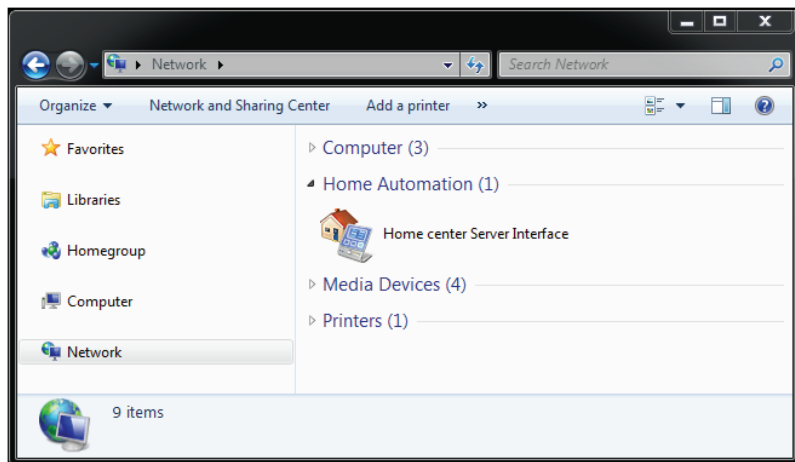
Network

Search Network

Organize ▾ Network and Sharing Center Add a printer »

Favorites

Libraries

Homegroup

Computer

Network

Computer (3)

Home Automation (1)

Home center Server Interface

Media Devices (4)

Printers (1)

9 items